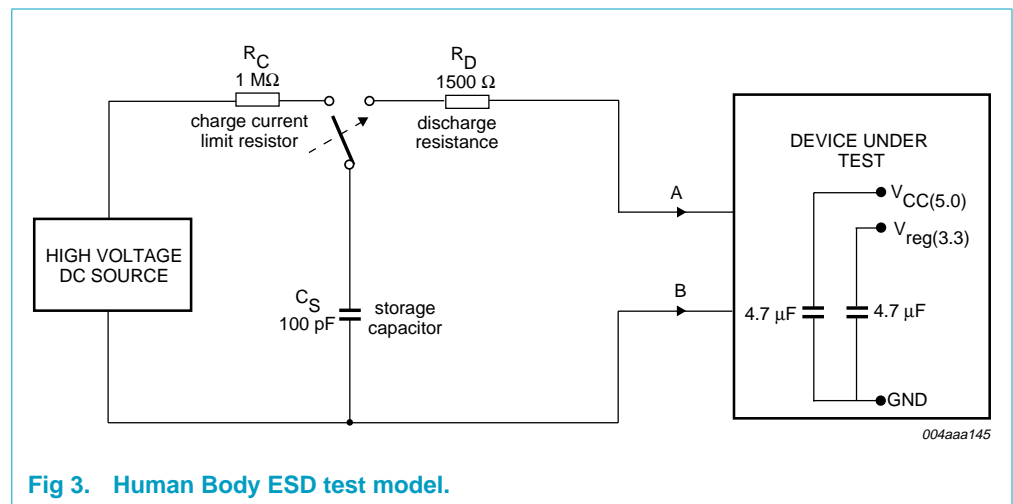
$R_C$
1 MΩ
charge current limit resistor

$R_D$
1500 Ω
discharge resistance

DEVICE UNDER TEST

$V_{CC(5.0)}$

$V_{reg(3.3)}$

A

HIGH VOLTAGE DC SOURCE

B

$C_S$
100 pF

storage capacitor

4.7 μF

4.7 μF

GND

004aaa145

Fig 3. Human Body ESD test model.